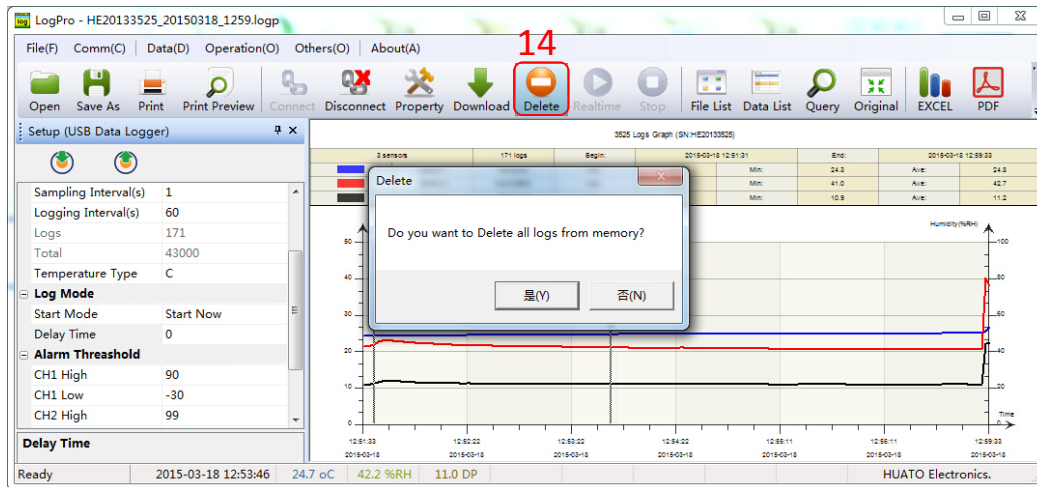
LogPro - HE20133525_20150318_1259.logp

File(F) Comm(C) Data(D) Operation(O) Others(O) About(A)

14

Open Save As Print Print Preview Connect Disconnect Property Download Delete Realtime Stop File List Data List Query Original EXCEL PDF

Setup (USB Data Logger)

| | |
|---|---|
| Sampling Interval(s) | 1 |
| Logging Interval(s) | 60 |
| Logs | 171 |
| Total | 43000 |
| Temperature Type | C |
| Log Mode | |
| Start Mode | Start Now |
| Delay Time | 0 |
| Alarm Threashold | |
| CH1 High | 90 |
| CH1 Low | -30 |
| CH2 High | 99 |

Delay Time

3525 Logs Graph (SN:HE20133525)

| 3 sensors | 171 logs | Begin: | 2015-03-18 12:51:31 | End: | 2015-03-18 12:59:33 |
|---|---|---|---|---|---|
| | | | Min: | 24.3 | Ave: | 24.8 |
| | | | Min: | 41.0 | Ave: | 42.7 |
| | | | Min: | 10.9 | Ave: | 11.2 |

Delete

Do you want to Delete all logs from memory?

是(Y) 否(N)

Humidity(%RH)

50 40 30 20 10 0

100 80 60 40 20 0

Time

12:51:33 12:52:22 12:53:22 12:54:22 12:55:11 12:56:11 12:59:33
2015-03-18 2015-03-18 2015-03-18 2015-03-18 2015-03-18 2015-03-18 2015-03-18

Ready 2015-03-18 12:53:46 24.7 oC 42.2 %RH 11.0 DP HUATO Electronics.